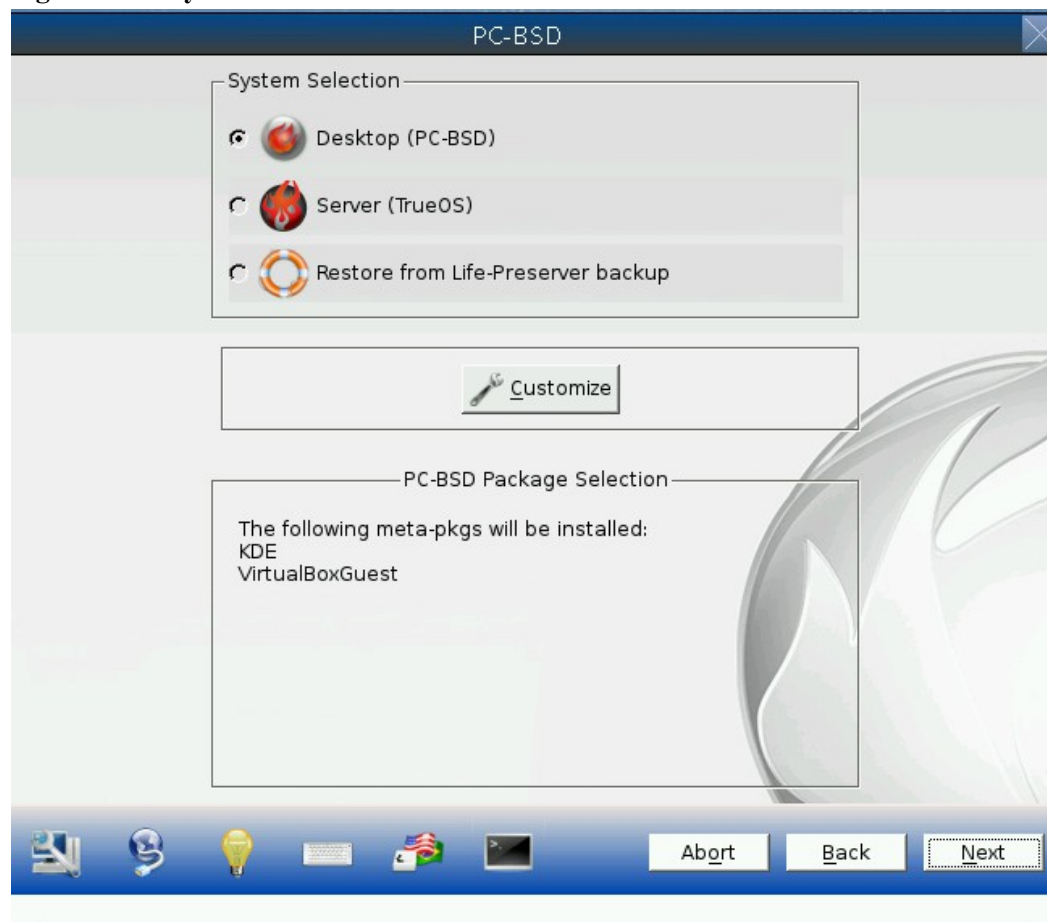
PC-BSD

System Selection

Desktop (PC-BSD)

Server (TrueOS)

Restore from Life-Preserver backup

Customize

PC-BSD Package Selection

The following meta-pkgs will be installed:
KDE
VirtualBoxGuest

Abort

Back

Next